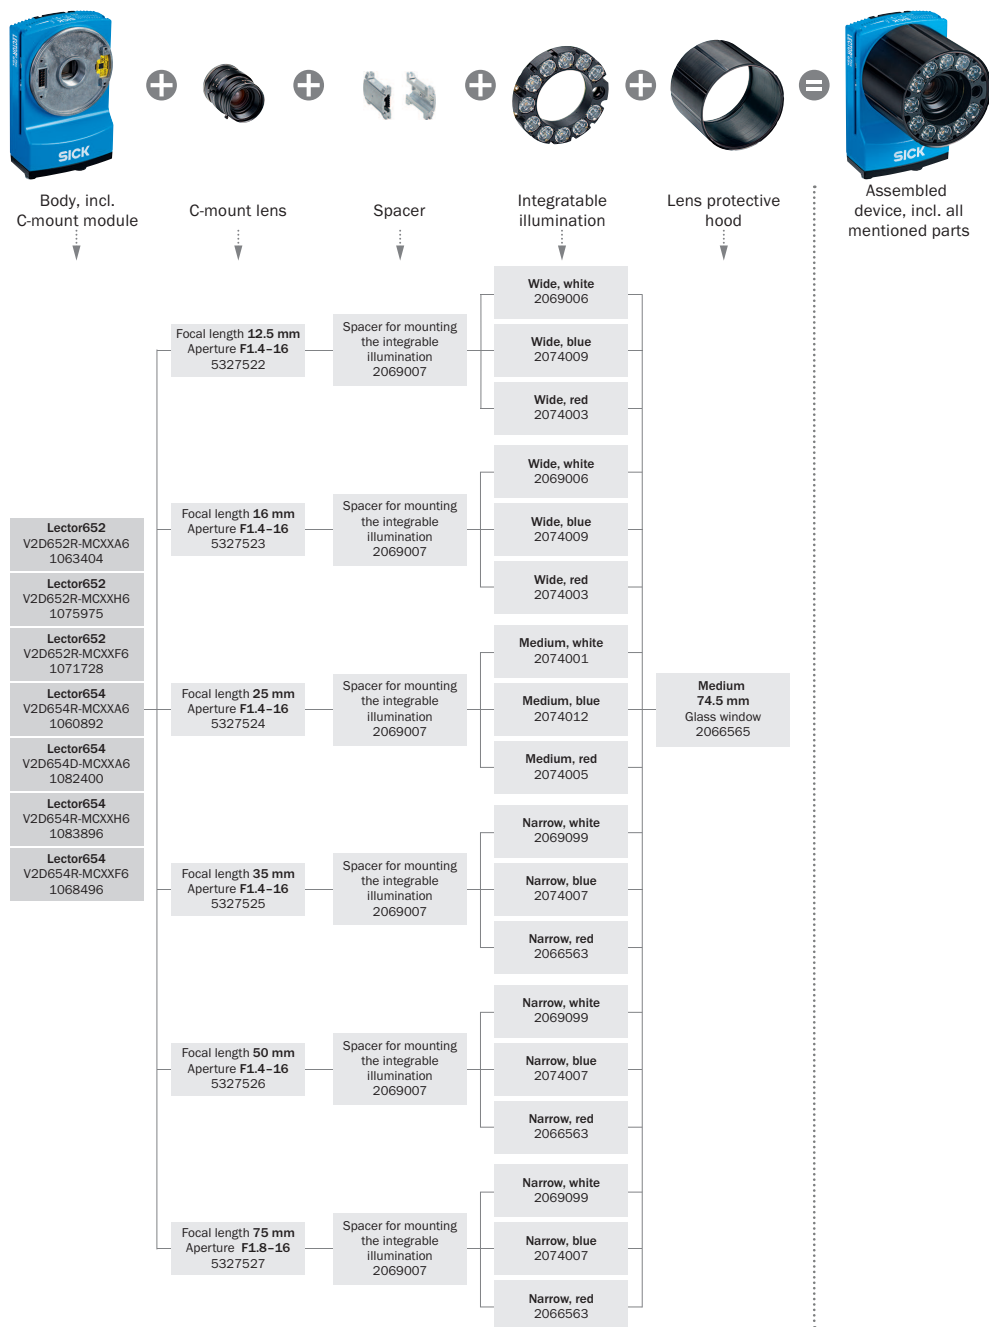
SICK

Body, incl. C-mount module

C-mount lens

Spacer

Integratable illumination

Lens protective hood

SICK

Assembled device, incl. all mentioned parts

Lector652
V2D652R-MCXXA6
1063404

Lector652
V2D652R-MCXXH6
1075975

Lector652
V2D652R-MCXXF6
1071728

Lector654
V2D654R-MCXXA6
1060892

Lector654
V2D654D-MCXXA6
1082400

Lector654
V2D654R-MCXXH6
1083896

Lector654
V2D654R-MCXXF6
1068496

Focal length 12.5 mm
Aperture F1.4–16
5327522

Spacer for mounting the integrable illumination
2069007

Wide, white
2069006

Wide, blue
2074009

Wide, red
2074003

Focal length 16 mm
Aperture F1.4–16
5327523

Spacer for mounting the integrable illumination
2069007

Wide, white
2069006

Wide, blue
2074009

Wide, red
2074003

Focal length 25 mm
Aperture F1.4–16
5327524

Spacer for mounting the integrable illumination
2069007

Medium, white
2074001

Medium, blue
2074012

Medium, red
2074005

Medium
74.5 mm
Glass window
2066565

Focal length 35 mm
Aperture F1.4–16
5327525

Spacer for mounting the integrable illumination
2069007

Narrow, white
2069099

Narrow, blue
2074007

Narrow, red
2066563

Focal length 50 mm
Aperture F1.4–16
5327526

Spacer for mounting the integrable illumination
2069007

Narrow, white
2069099

Narrow, blue
2074007

Narrow, red
2066563

Focal length 75 mm
Aperture F1.8–16
5327527

Spacer for mounting the integrable illumination
2069007

Narrow, white
2069099

Narrow, blue
2074007

Narrow, red
2066563